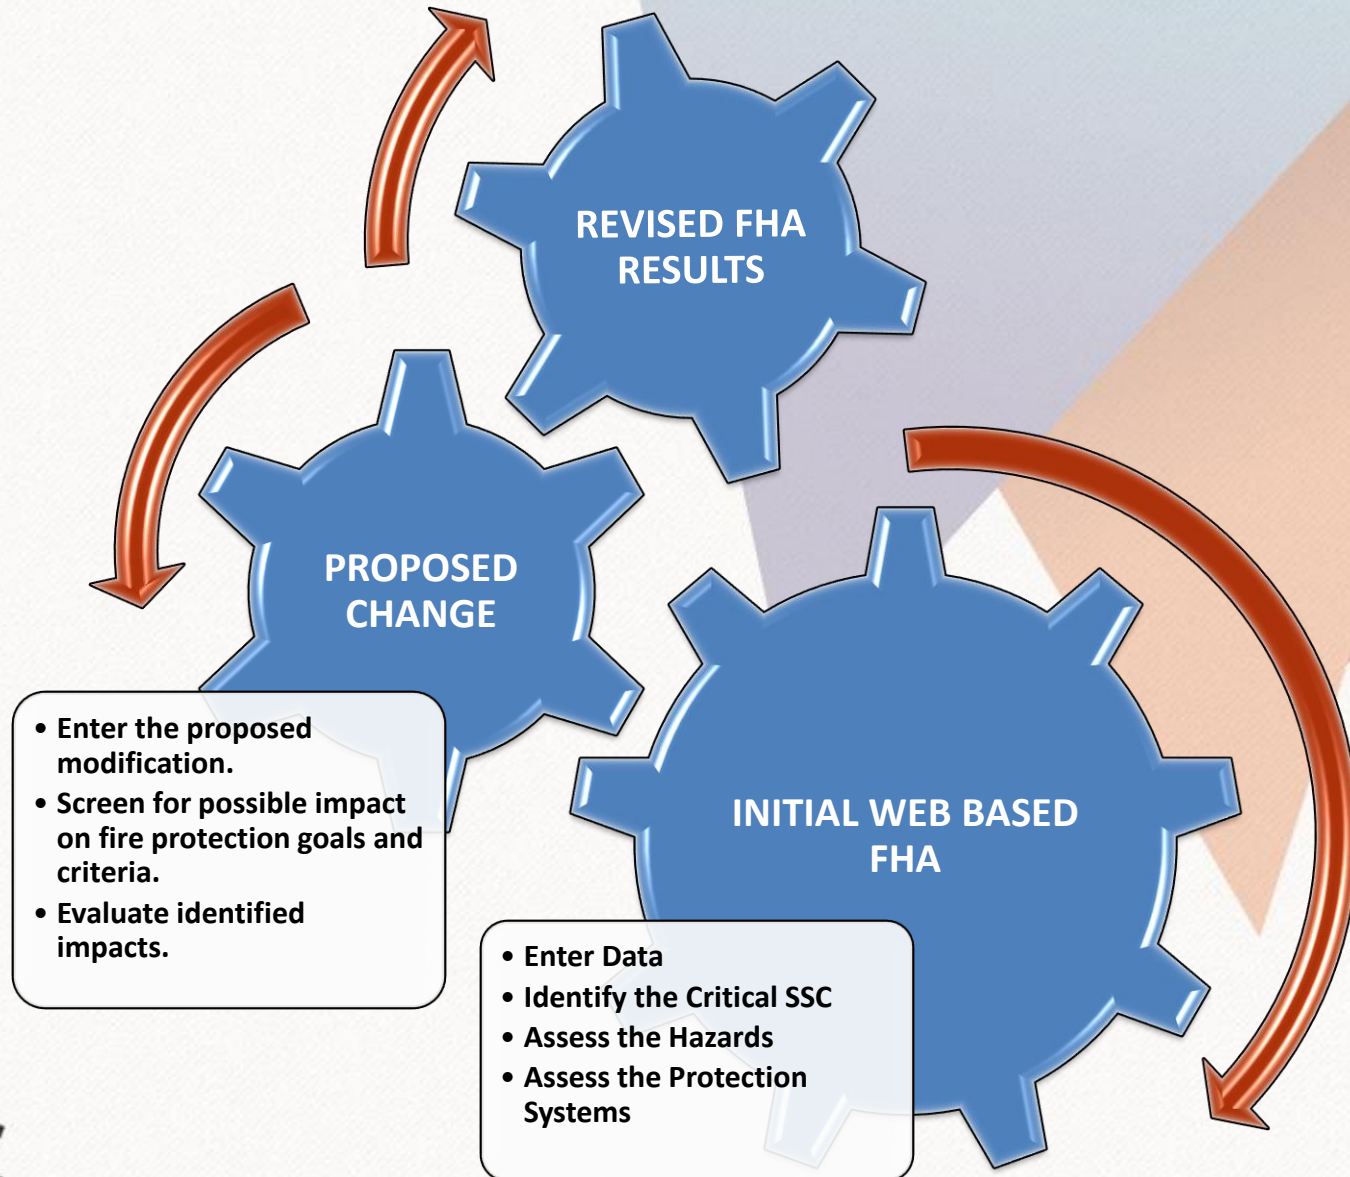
REVISED FHA RESULTS

PROPOSED CHANGE

- Enter the proposed modification.
- Screen for possible impact on fire protection goals and criteria.
- Evaluate identified impacts.

INITIAL WEB BASED FHA

- Enter Data
- Identify the Critical SSC
- Assess the Hazards
- Assess the Protection Systems